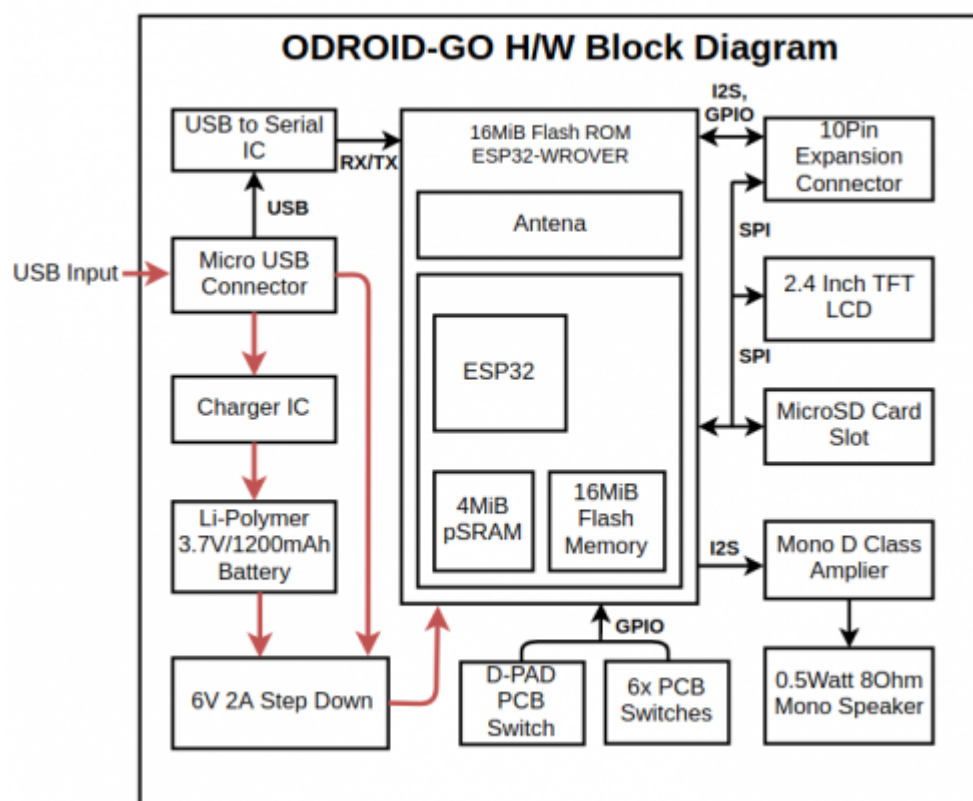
ODROID-GO H/W Block Diagram

USB to Serial IC

RX/TX

USB

USB Input

Micro USB Connector

Charger IC

Li-Polymer 3.7V/1200mAh Battery

6V 2A Step Down

16MiB Flash ROM ESP32-WROVER

Antena

ESP32

4MiB pSRAM

16MiB Flash Memory

I2S, GPIO

10Pin Expansion Connector

SPI

2.4 Inch TFT LCD

SPI

MicroSD Card Slot

I2S

Mono D Class Amplier

GPIO

D-PAD PCB Switch

6x PCB Switches

0.5Watt 8Ohm Mono Speaker